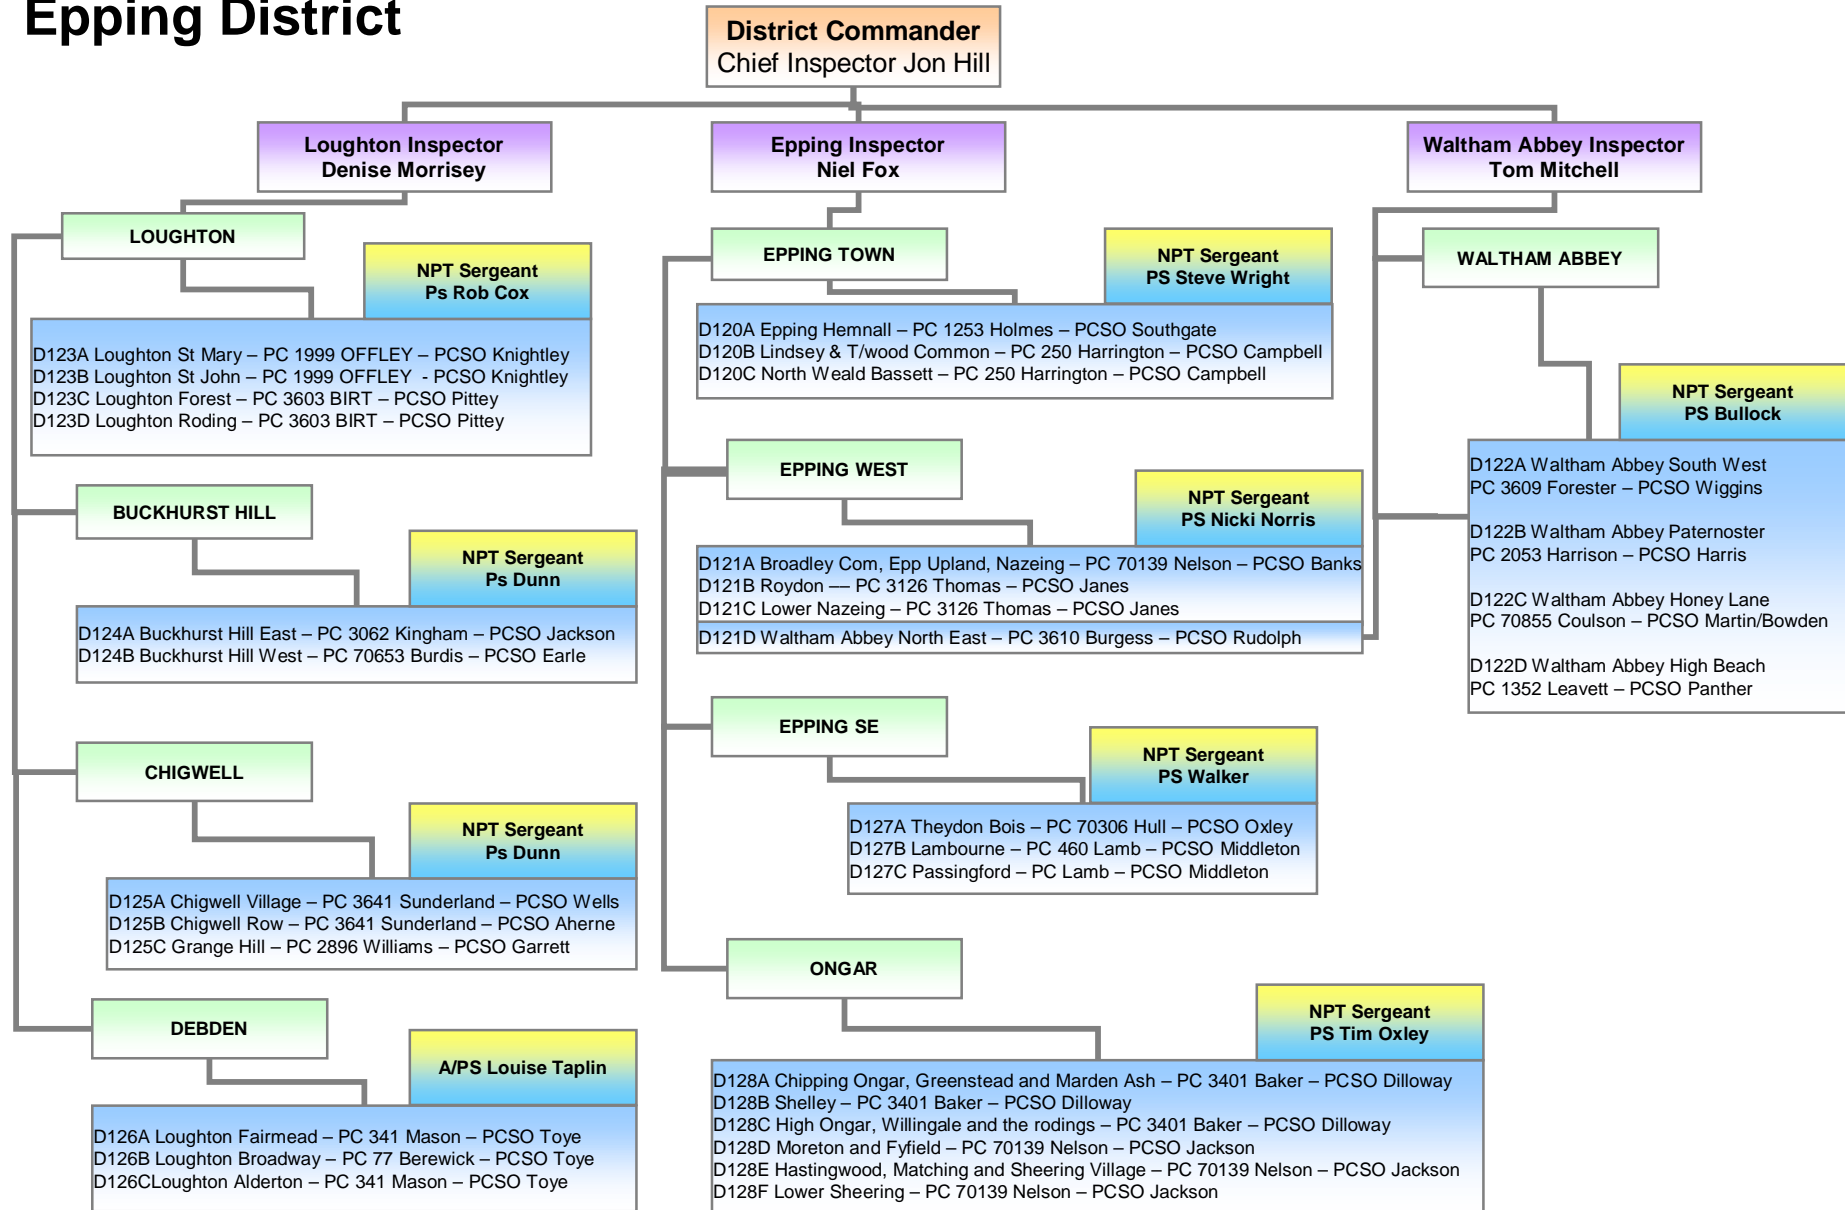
Epping District

District Commander
Chief Inspector Jon Hill

Loughton Inspector
Denise Morrisey

Epping Inspector
Niel Fox

Waltham Abbey Inspector
Tom Mitchell

LOUGHTON

NPT Sergeant
Ps Rob Cox

D123A Loughton St Mary – PC 1999 OFFLEY – PCSO Knightley
D123B Loughton St John – PC 1999 OFFLEY - PCSO Knightley
D123C Loughton Forest – PC 3603 BIRT – PCSO Pittey
D123D Loughton Roding – PC 3603 BIRT – PCSO Pittey

BUCKHURST HILL

NPT Sergeant
Ps Dunn

D124A Buckhurst Hill East – PC 3062 Kingham – PCSO Jackson
D124B Buckhurst Hill West – PC 70653 Burdis – PCSO Earle

CHIGWELL

NPT Sergeant
Ps Dunn

D125A Chigwell Village – PC 3641 Sunderland – PCSO Wells
D125B Chigwell Row – PC 3641 Sunderland – PCSO Aherne
D125C Grange Hill – PC 2896 Williams – PCSO Garrett

DEBDEN

A/PS Louise Taplin

D126A Loughton Fairmead – PC 341 Mason – PCSO Toye
D126B Loughton Broadway – PC 77 Berewick – PCSO Toye
D126CLoughton Alderton – PC 341 Mason – PCSO Toye

EPPING TOWN

NPT Sergeant
PS Steve Wright

D120A Epping Hemnall – PC 1253 Holmes – PCSO Southgate
D120B Lindsey & T/wood Common – PC 250 Harrington – PCSO Campbell
D120C North Weald Bassett – PC 250 Harrington – PCSO Campbell

EPPING WEST

NPT Sergeant
PS Nicki Norris

D121A Broadley Com, Epp Upland, Nazeing – PC 70139 Nelson – PCSO Banks
D121B Roydon –– PC 3126 Thomas – PCSO Janes
D121C Lower Nazeing – PC 3126 Thomas – PCSO Janes
D121D Waltham Abbey North East – PC 3610 Burgess – PCSO Rudolph

EPPING SE

NPT Sergeant
PS Walker

D127A Theydon Bois – PC 70306 Hull – PCSO Oxley
D127B Lambourne – PC 460 Lamb – PCSO Middleton
D127C Passingford – PC Lamb – PCSO Middleton

ONGAR

NPT Sergeant
PS Tim Oxley

D128A Chipping Ongar, Greenstead and Marden Ash – PC 3401 Baker – PCSO Dilloway
D128B Shelley – PC 3401 Baker – PCSO Dilloway
D128C High Ongar, Willingale and the rodings – PC 3401 Baker – PCSO Dilloway
D128D Moreton and Fyfield – PC 70139 Nelson – PCSO Jackson
D128E Hastingwood, Matching and Sheering Village – PC 70139 Nelson – PCSO Jackson
D128F Lower Sheering – PC 70139 Nelson – PCSO Jackson

WALTHAM ABBEY

NPT Sergeant
PS Bullock

D122A Waltham Abbey South West
PC 3609 Forester – PCSO Wiggins

D122B Waltham Abbey Paternoster
PC 2053 Harrison – PCSO Harris

D122C Waltham Abbey Honey Lane
PC 70855 Coulson – PCSO Martin/Bowden

D122D Waltham Abbey High Beach
PC 1352 Leavett – PCSO Panther